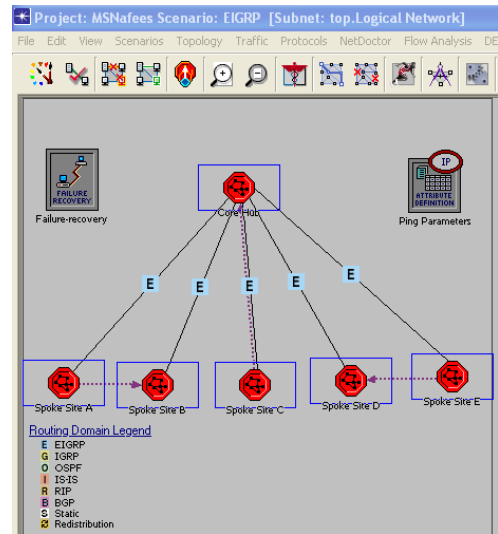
Project: MSNafees Scenario: EIGRP [Subnet: top.Logical Network]

File Edit View Scenarios Topology Traffic Protocols NetDoctor Flow Analysis DE

FAILURE RECOVERY
Failure-recovery

Core Hub

IP
ATTRIBUTE DEFINITION
Ping Parameters

E
E
E
E
E

Spoke Site A
Spoke Site B
Spoke Site C
Spoke Site D
Spoke Site E

Routing Domain Legend
E EIGRP
G IGRP
O OSPF
I IS-IS
R RIP
B BGP
S Static
Redistribution